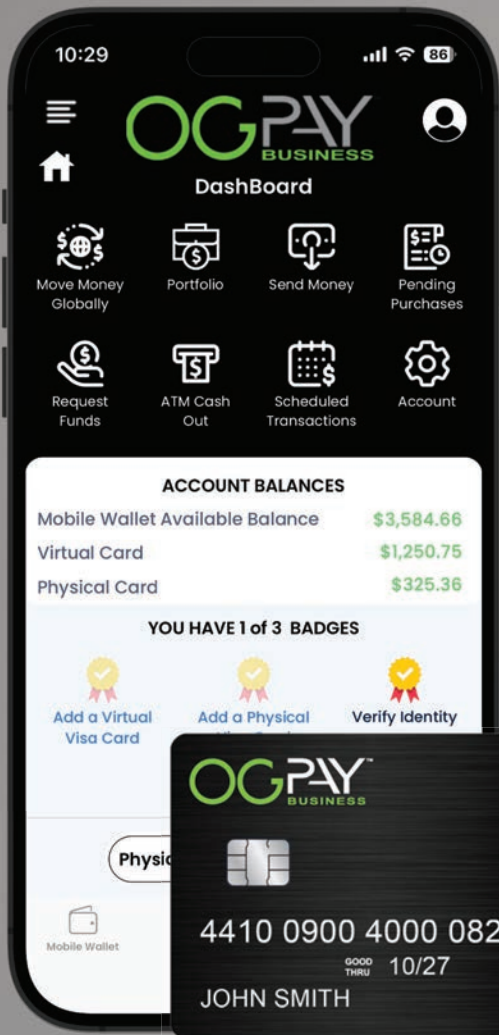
10:29

86

OGPAY BUSINESS

DashBoard

Move Money Globally

Portfolio

Send Money

Pending Purchases

Request Funds

ATM Cash Out

Scheduled Transactions

Account

ACCOUNT BALANCES

| | |
|---|---|
| Mobile Wallet Available Balance | $3,584.66 |
| Virtual Card | $1,250.75 |
| Physical Card | $325.36 |

YOU HAVE 1 of 3 BADGES

Add a Virtual Visa Card

Add a Physical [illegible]

Verify Identity

Physic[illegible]

Mobile Wallet

OGPAY™ BUSINESS

4410 0900 4000 082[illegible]

GOOD THRU 10/27

JOHN SMITH